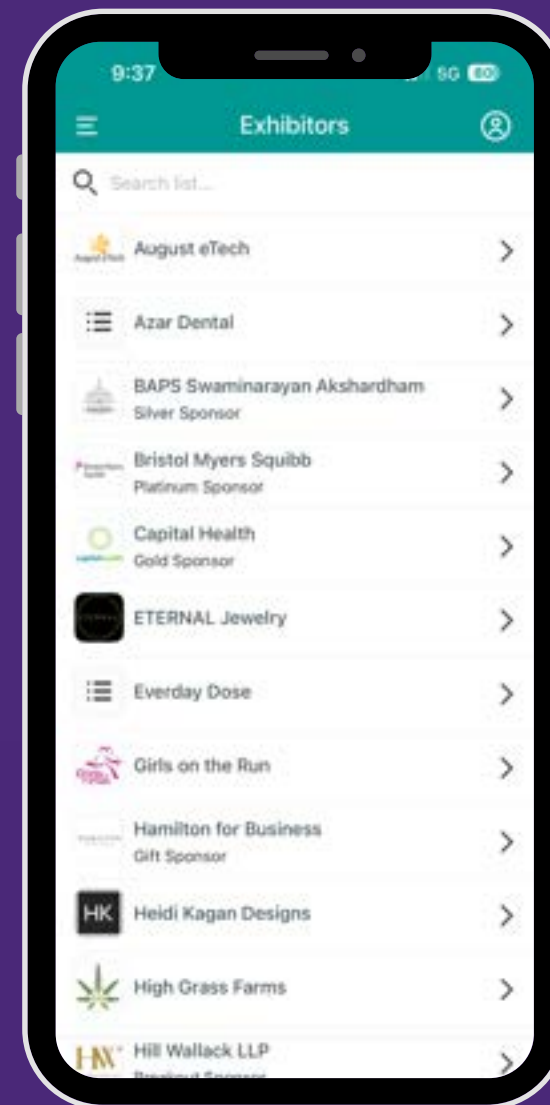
9:37

5G 80

Exhibitors

Search list...

August eTech

Azar Dental

BAPS Swaminarayan Akshardham
Silver Sponsor

Bristol Myers Squibb
Platinum Sponsor

Capital Health
Gold Sponsor

ETERNAL Jewelry

Everday Dose

Girls on the Run

Hamilton for Business
Gift Sponsor

HK Heidi Kagan Designs

High Grass Farms

HW Hill Wallack LLP
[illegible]